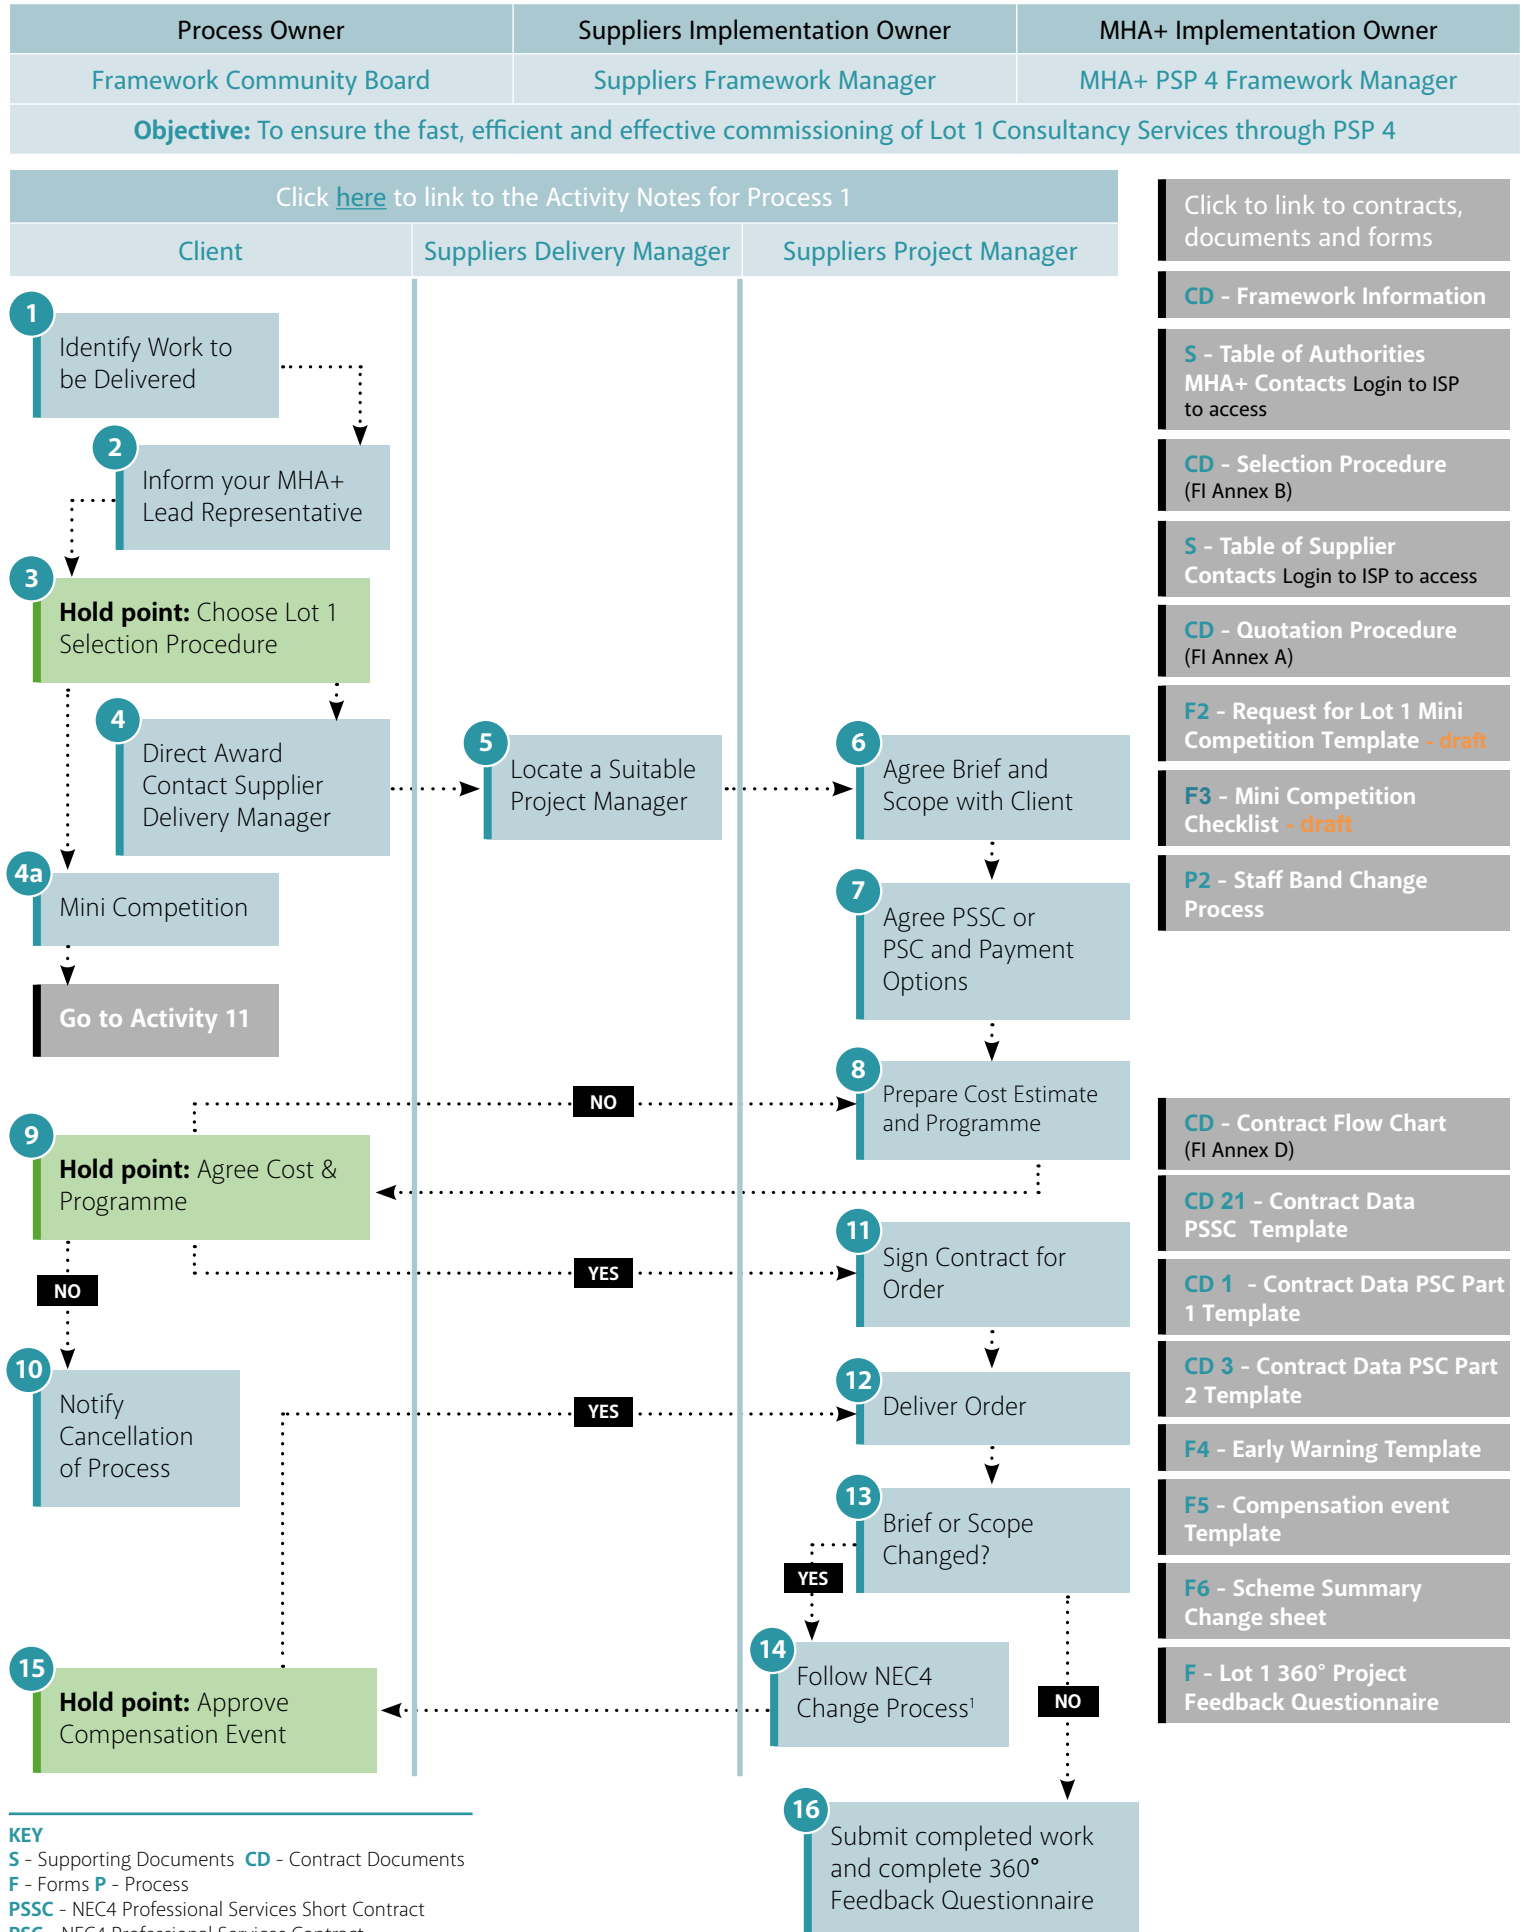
| Process Owner | Suppliers Implementation Owner | MHA+ Implementation Owner |
|---|---|---|
| Framework Community Board | Suppliers Framework Manager | MHA+ PSP 4 Framework Manager |

**Objective:** To ensure the fast, efficient and effective commissioning of Lot 1 Consultancy Services through PSP 4

Click here to link to the Activity Notes for Process 1

Client | Suppliers Delivery Manager | Suppliers Project Manager

1 Identify Work to be Delivered

2 Inform your MHA+ Lead Representative

3 **Hold point:** Choose Lot 1 Selection Procedure

4 Direct Award Contact Supplier Delivery Manager

5 Locate a Suitable Project Manager

6 Agree Brief and Scope with Client

4a Mini Competition

Go to Activity 11

7 Agree PSSC or PSC and Payment Options

8 Prepare Cost Estimate and Programme

NO

9 **Hold point:** Agree Cost & Programme

YES

11 Sign Contract for Order

NO

10 Notify Cancellation of Process

YES

12 Deliver Order

13 Brief or Scope Changed?

YES

14 Follow NEC4 Change Process$^1$

NO

15 **Hold point:** Approve Compensation Event

16 Submit completed work and complete 360° Feedback Questionnaire

Click to link to contracts, documents and forms

CD - Framework Information

S - Table of Authorities MHA+ Contacts Login to ISP to access

CD - Selection Procedure (FI Annex B)

S - Table of Supplier Contacts Login to ISP to access

CD - Quotation Procedure (FI Annex A)

F2 - Request for Lot 1 Mini Competition Template - draft

F3 - Mini Competition Checklist - draft

P2 - Staff Band Change Process

CD - Contract Flow Chart (FI Annex D)

CD 21 - Contract Data PSSC Template

CD 1 - Contract Data PSC Part 1 Template

CD 3 - Contract Data PSC Part 2 Template

F4 - Early Warning Template

F5 - Compensation event Template

F6 - Scheme Summary Change sheet

F - Lot 1 360° Project Feedback Questionnaire

KEY
S - Supporting Documents CD - Contract Documents
F - Forms P - Process
PSSC - NEC4 Professional Services Short Contract
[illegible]